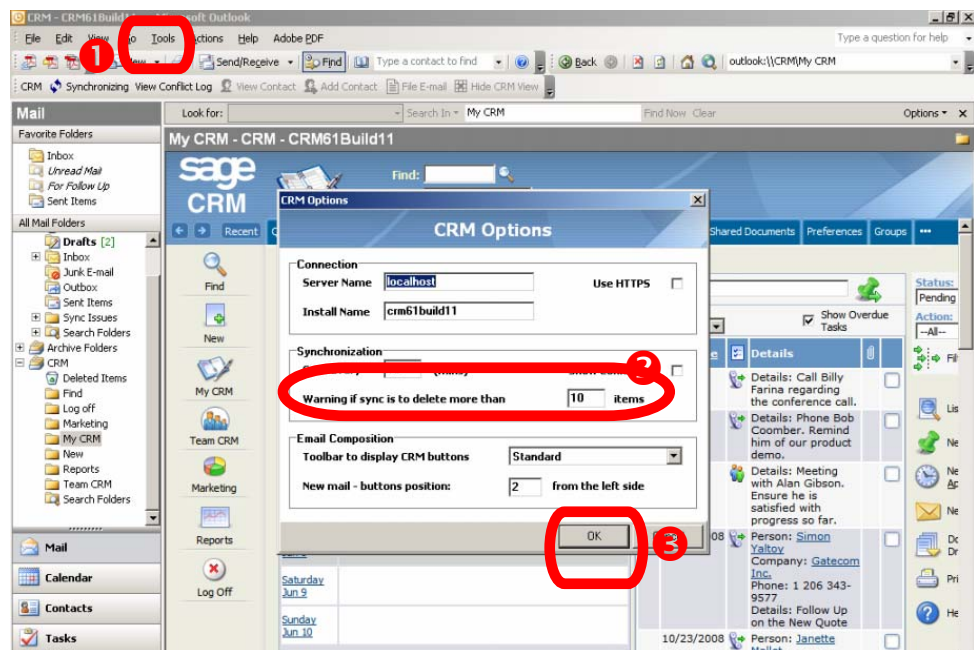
CRM - CRM61Build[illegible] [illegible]soft Outlook

File Edit View Go Tools Actions Help Adobe PDF

Type a question for help

Send/Receive Find Type a contact to find Back outlook:\\CRM\My CRM

CRM Synchronizing View Conflict Log View Contact Add Contact File E-mail Hide CRM View

Mail

Look for: Search In My CRM Find Now Clear Options

Favorite Folders

Inbox
Unread Mail
For Follow Up
Sent Items

All Mail Folders

Drafts [2]
Inbox
Junk E-mail
Outbox
Sent Items
Sync Issues
Search Folders
Archive Folders
CRM
Deleted Items
Find
Log off
Marketing
My CRM
New
Reports
Team CRM
Search Folders

Mail
Calendar
Contacts
Tasks

My CRM - CRM - CRM61Build11

sage CRM

Find:

Recent

Find
New
My CRM
Team CRM
Marketing
Reports
Log Off

Shared Documents Preferences Groups

Status: Pending
Action: --All--

Show Overdue Tasks

Details

Details: Call Billy Farina regarding the conference call.

Details: Phone Bob Coomber. Remind him of our product demo.

Details: Meeting with Alan Gibson. Ensure he is satisfied with progress so far.

08 Person: Simon Yaltoy Company: Gatecom Inc. Phone: 1 206 343-9577 Details: Follow Up on the New Quote

Saturday Jun 9

Sunday Jun 10

10/23/2008 Person: Janette

CRM Options

CRM Options

Connection
Server Name localhost Use HTTPS
Install Name crm61build11

Synchronization
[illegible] (mins)
Warning if sync is to delete more than 10 items

Email Composition
Toolbar to display CRM buttons Standard
New mail - buttons position: 2 from the left side

OK

1
2
3